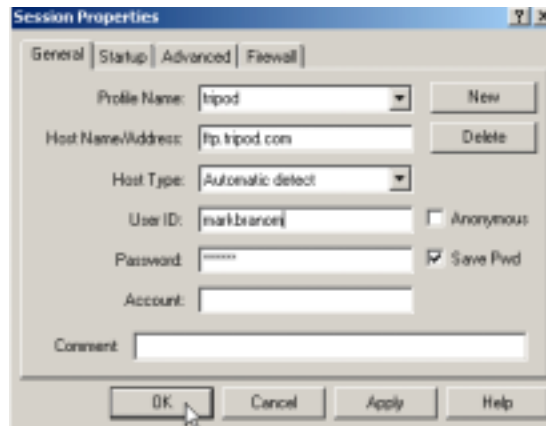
Session Properties

? X

General | Startup | Advanced | Firewall

Profile Name: tripod

New

Host Name/Address: ftp.tripod.com

Delete

Host Type: Automatic detect

User ID: markbranom

Anonymous

Password: *******

Save Pwd

Account:

Comment

OK

Cancel

Apply

Help